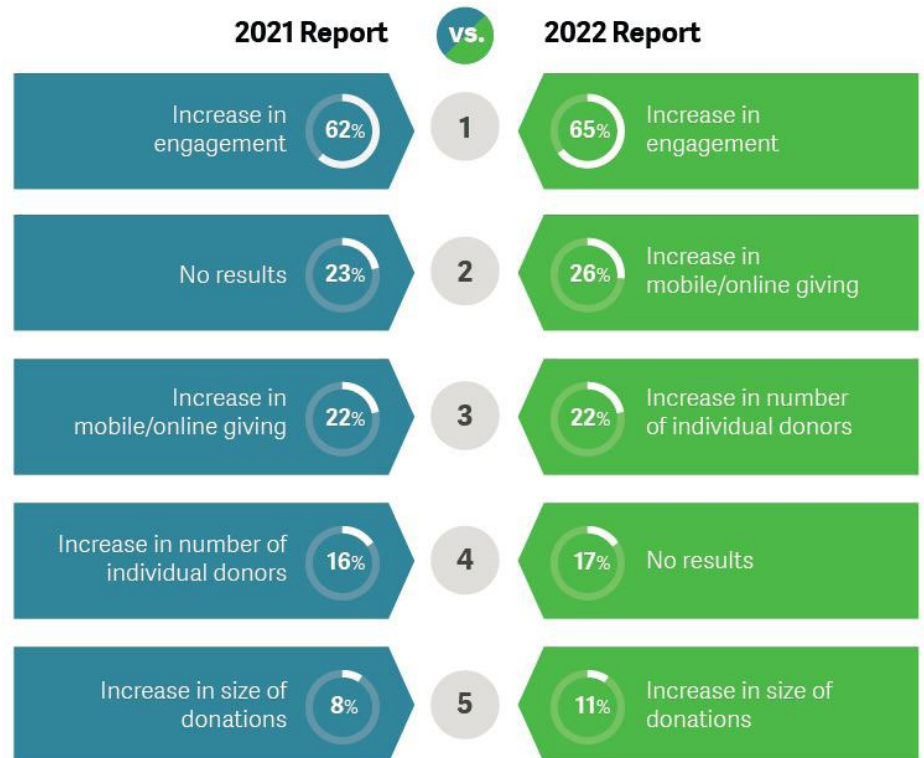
2021 Report vs. 2022 Report

Increase in engagement 62% 1 65% Increase in engagement

No results 23% 2 26% Increase in mobile/online giving

Increase in mobile/online giving 22% 3 22% Increase in number of individual donors

Increase in number of individual donors 16% 4 17% No results

Increase in size of donations 8% 5 11% Increase in size of donations